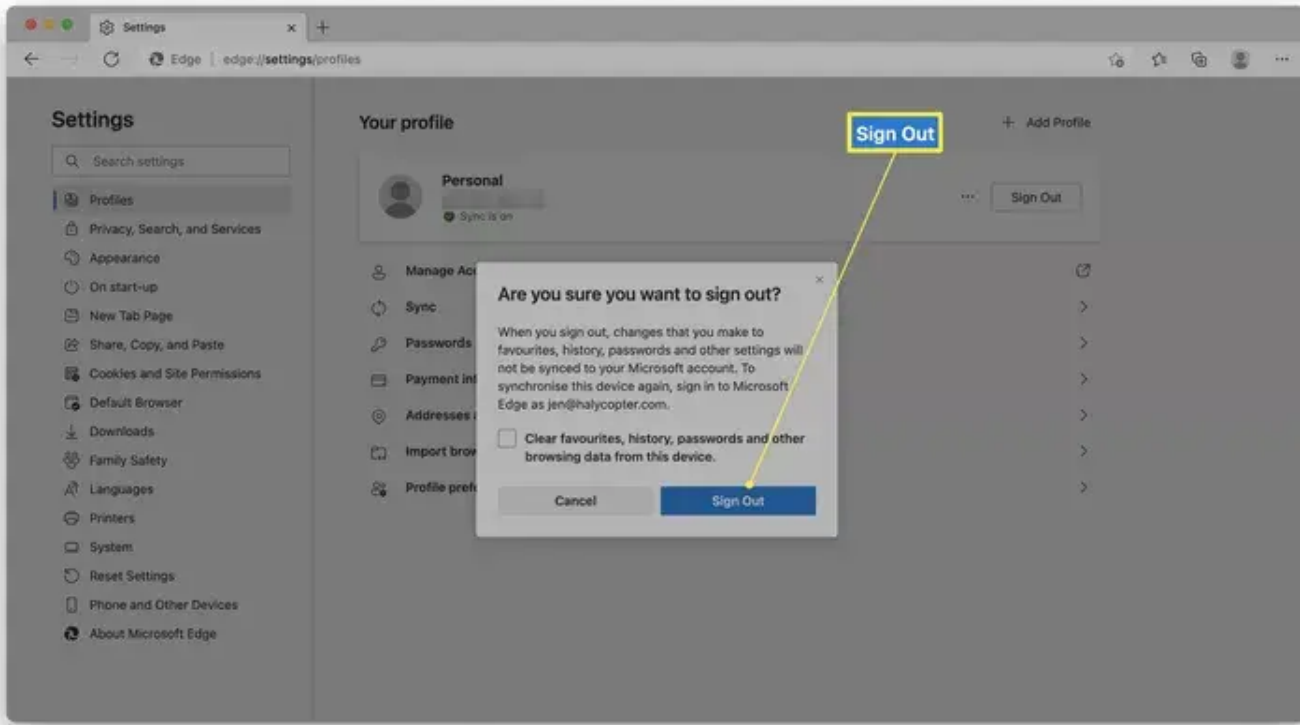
Settings

Edge | edge://settings/profiles

Settings

Search settings

Profiles

Privacy, Search, and Services

Appearance

On start-up

New Tab Page

Share, Copy, and Paste

Cookies and Site Permissions

Default Browser

Downloads

Family Safety

Languages

Printers

System

Reset Settings

Phone and Other Devices

About Microsoft Edge

Your profile

Sign Out

+ Add Profile

Personal

Sync is on

··· Sign Out

Manage Ac

Sync

Passwords

Payment inf

Addresses

Import brow

Profile pref

Are you sure you want to sign out?

When you sign out, changes that you make to favourites, history, passwords and other settings will not be synced to your Microsoft account. To synchronise this device again, sign in to Microsoft Edge as jen@halycopter.com.

Clear favourites, history, passwords and other browsing data from this device.

Cancel

Sign Out